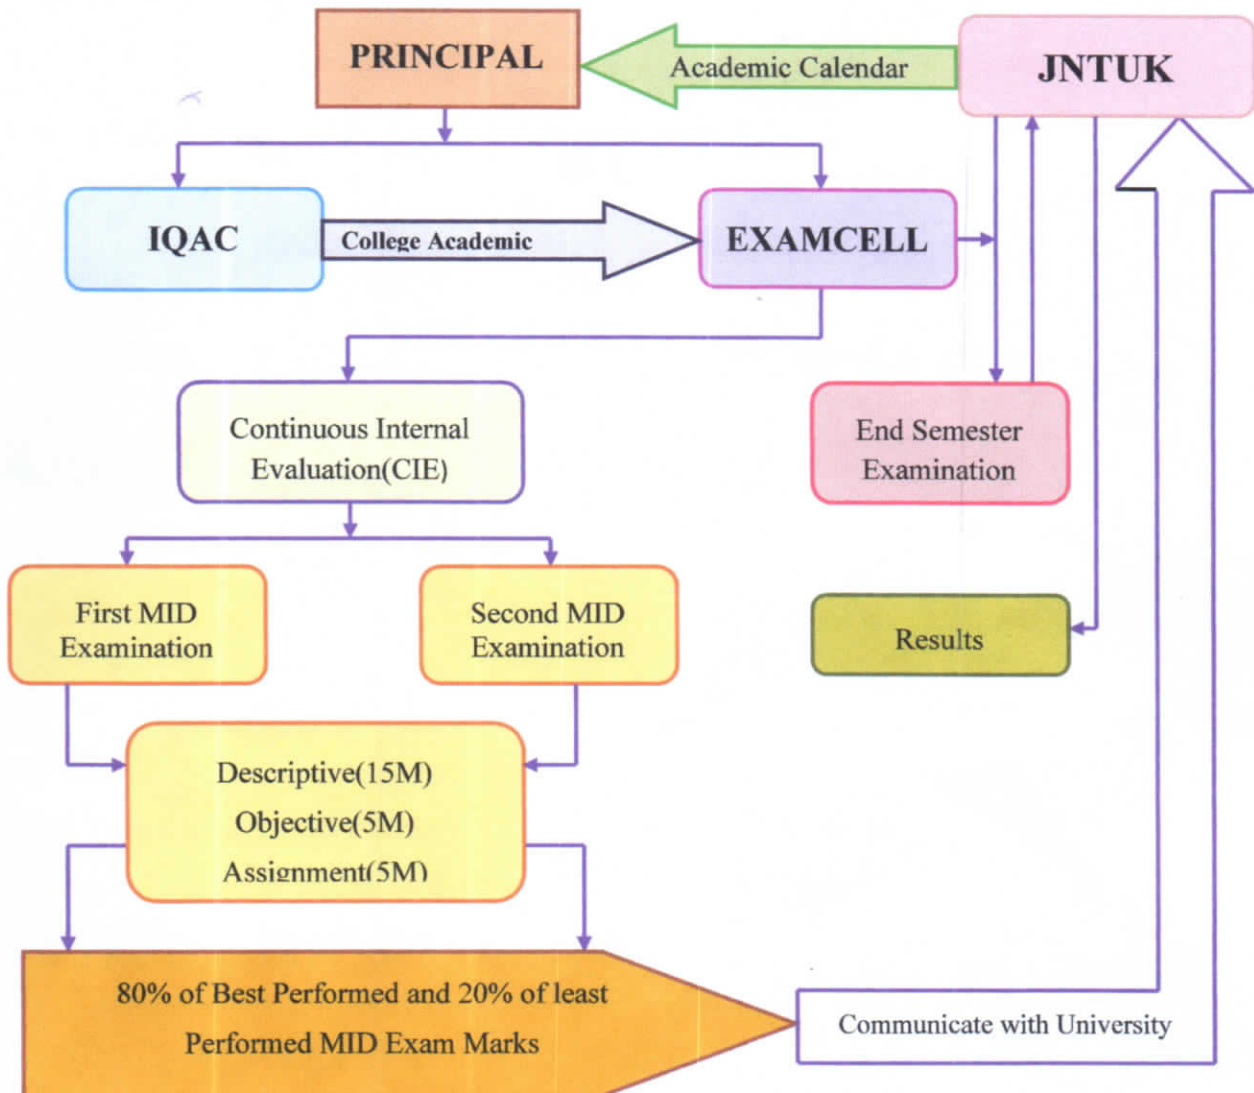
PRINCIPAL

Academic Calendar

JNTUK

IQAC

College Academic

EXAMCELL

Continuous Internal Evaluation(CIE)

End Semester Examination

First MID Examination

Second MID Examination

Results

Descriptive(15M)
Objective(5M)
Assignment(5M)

80% of Best Performed and 20% of least Performed MID Exam Marks

Communicate with University